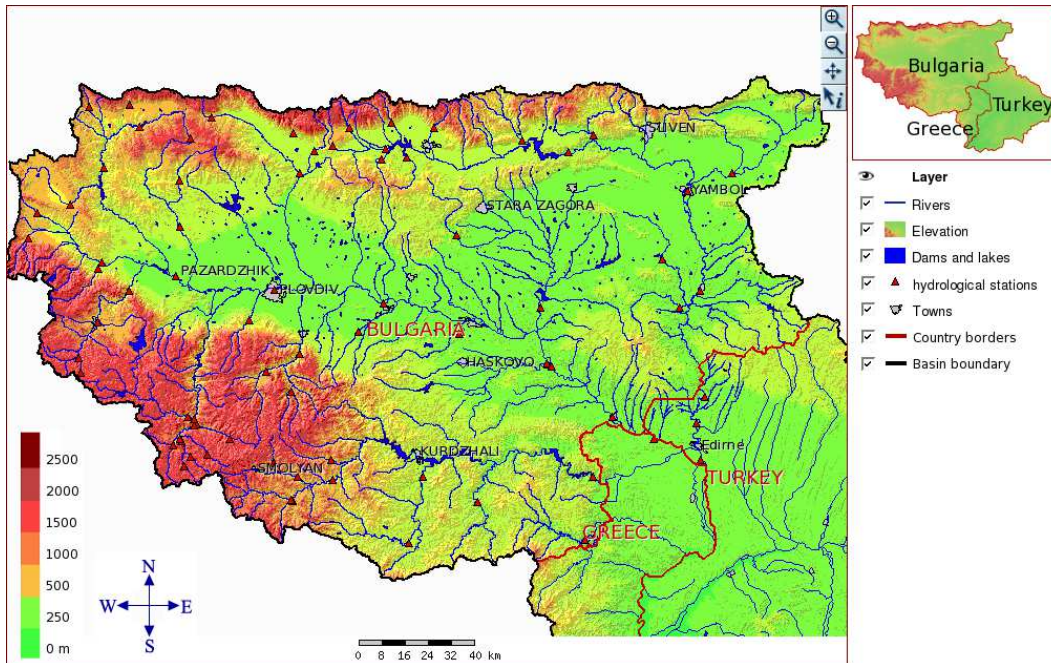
SLIVEN
YAMBOL
STARA ZAGORA
PAZARDZHIK
PLOVDIV
BULGARIA
HASKOVO
Edirne
KURDZHALI
SMOLYAN
TURKEY
GREECE

2500
2000
1500
1000
500
250
0 m

N
W
E
S

0 8 16 24 32 40 km

Bulgaria
Turkey
Greece

Layer
Rivers
Elevation
Dams and lakes
hydrological stations
Towns
Country borders
Basin boundary